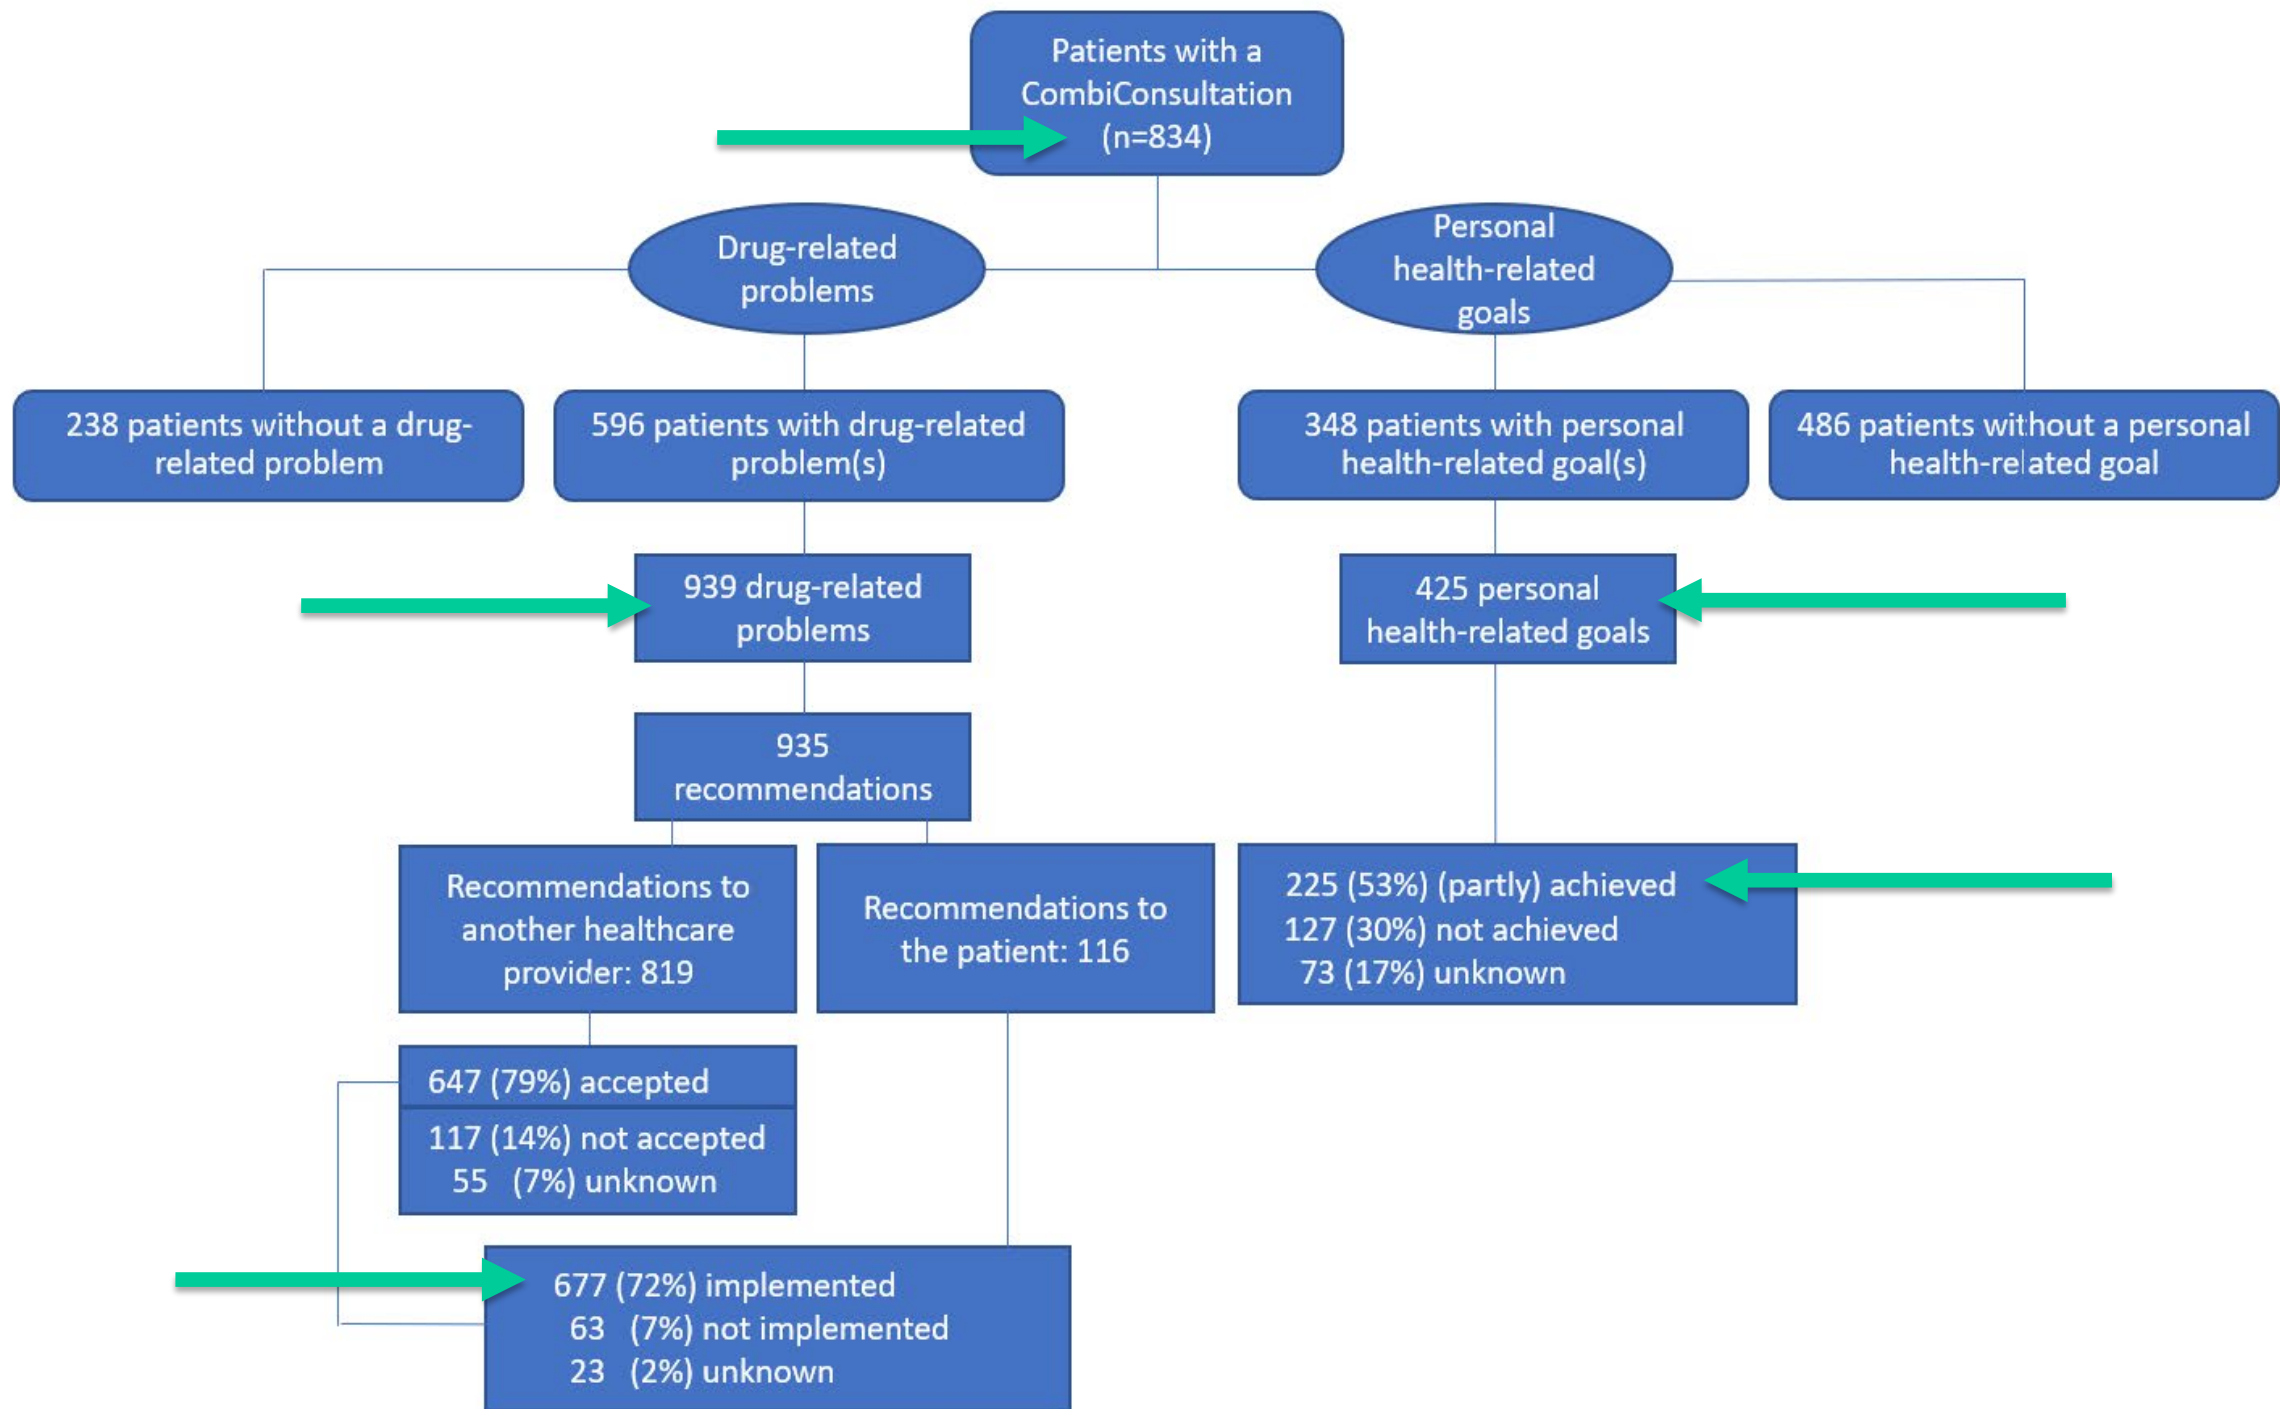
Patients with a CombiConsultation (n=834)

Drug-related problems

Personal health-related goals

238 patients without a drug-related problem

596 patients with drug-related problem(s)

348 patients with personal health-related goal(s)

486 patients without a personal health-related goal

939 drug-related problems

425 personal health-related goals

935 recommendations

Recommendations to another healthcare provider: 819

Recommendations to the patient: 116

225 (53%) (partly) achieved
127 (30%) not achieved
73 (17%) unknown

647 (79%) accepted

117 (14%) not accepted
55 (7%) unknown

677 (72%) implemented
63 (7%) not implemented
23 (2%) unknown